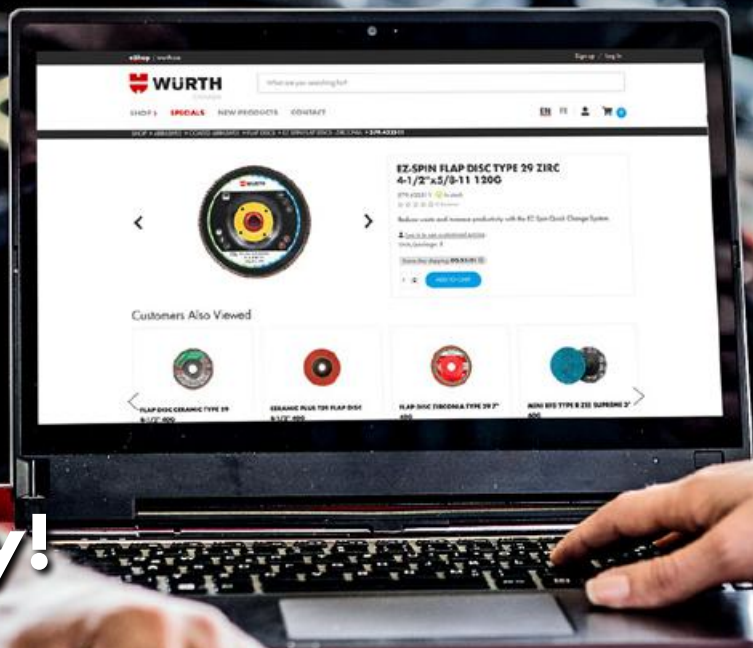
eShop | wurth.com

Sign up / Log in

WÜRTH

What are you searching for?

SHOP | SPECIALS NEW PRODUCTS CONTACT

EN FR

SHOP > ABRASIVES > COATED ABRASIVES > FLAP DISCS > EZ-SPIN FLAP DISCS - ZIRCONIA > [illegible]

EZ-SPIN FLAP DISC TYPE 29 ZIRC 4-1/2"x5/8-11 120G

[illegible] In stock

Reduce costs and increase productivity with the EZ-Spin Quick Change System

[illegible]

Units/package: 1

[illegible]

1 + ADD TO CART

Customers Also Viewed

FLAP DISC CERAMIC TYPE 29 4-1/2" 40G

CERAMIC PLUS T29 FLAP DISC 4-1/2" 40G

FLAP DISC ZIRCONIA TYPE 29 7" 40G

MINI RFD TYPE R ZSS SUPREME 2" 40G

y!